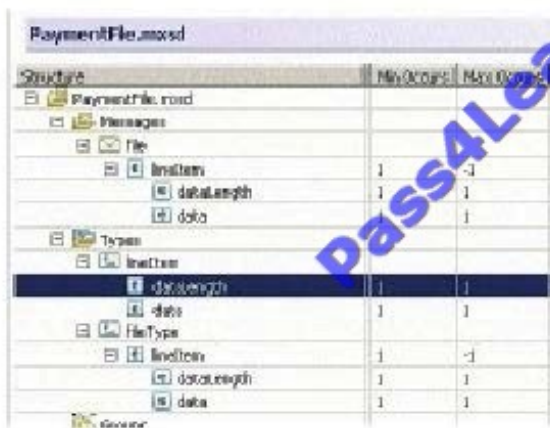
PaymentFile.mxsd

| Structure | Min Occurs | Max Occurs |
|---|---|---|
| PaymentFile.mxsd | | |
| Messages | | |
| File | | |
| lineItem | 1 | -1 |
| dataLength | 1 | 1 |
| data | 1 | 1 |
| Types | | |
| lineItem | | |
| dataLength | 1 | 1 |
| data | 1 | 1 |
| FileType | | |
| lineItem | 1 | -1 |
| dataLength | 1 | 1 |
| data | 1 | 1 |
| Groups | | |

Pass4Lea